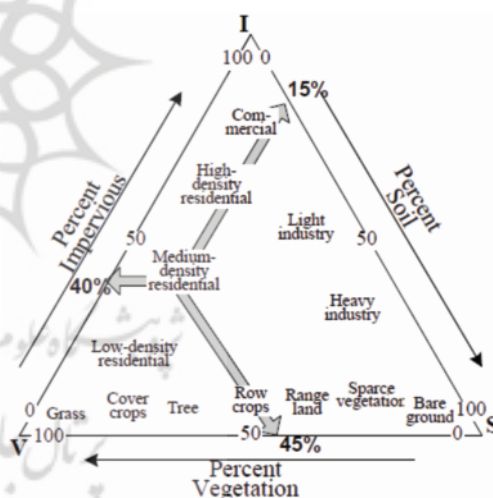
I
100 0
15%
Com-mercial
High-density residential
Percent Impervious
Percent Soil
Light industry
50
50
Medium-density residential
40%
Heavy industry
Low-density residential
0 Grass
Cover crops
Tree
Row crops
Range land
Sparce vegetatior
Bare ground
100
V 100
50
45%
0 S
Percent Vegetation